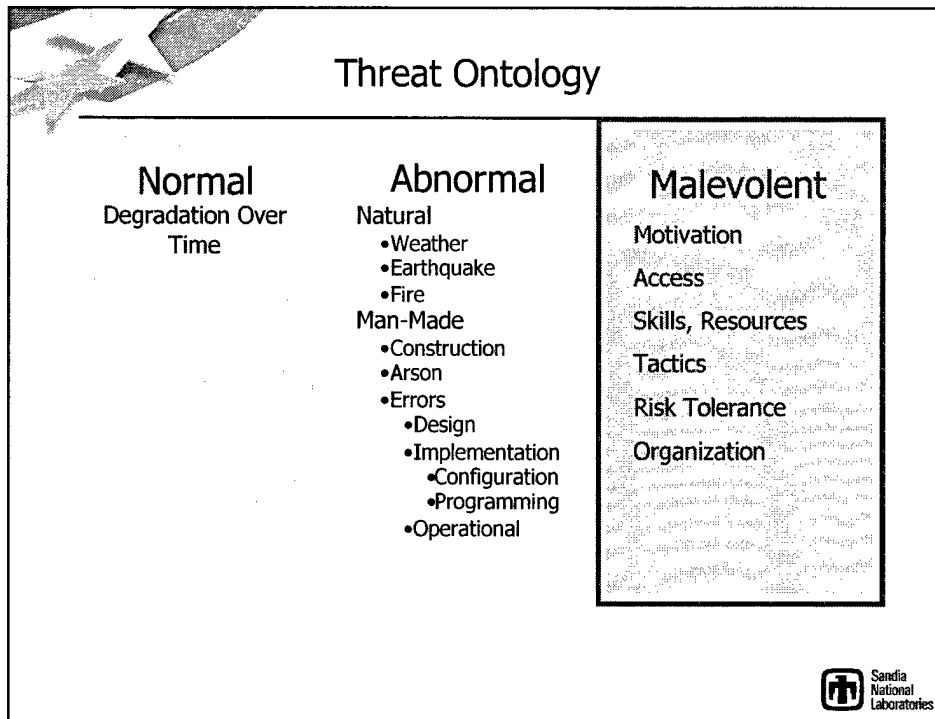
Threat Ontology

Normal
Degradation Over Time

Abnormal
Natural
•Weather
•Earthquake
•Fire
Man-Made
•Construction
•Arson
•Errors
•Design
•Implementation
•Configuration
•Programming
•Operational

Malevolent
Motivation
Access
Skills, Resources
Tactics
Risk Tolerance
Organization

Sandia National Laboratories